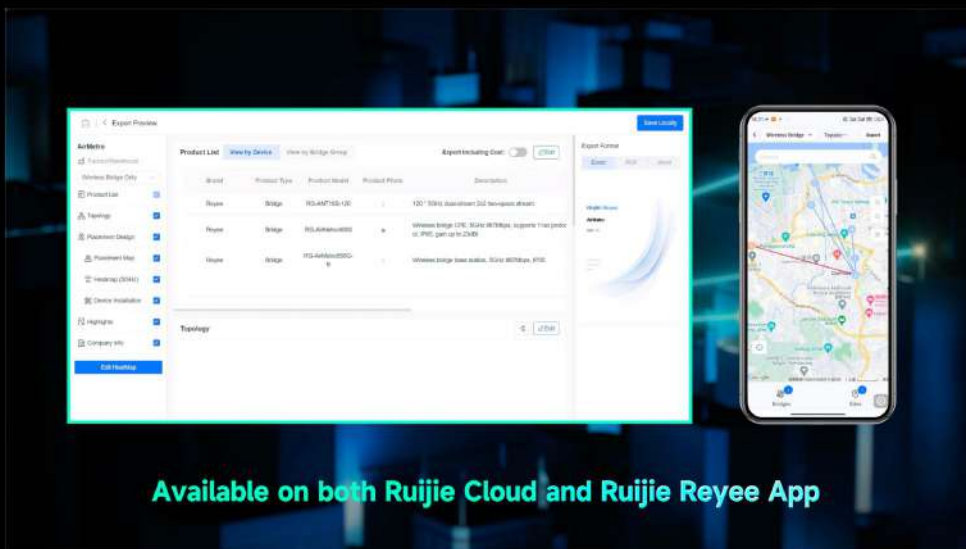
Export Preview

Save Locally

AirMetro

Product List

Topology

Placement Design

Placement Map

Heatmap (5GHz)

Device Installation

Highlights

Company Info

Edit Headings

Product List View by Device View by Bridge Group

Export Including Cost

Edit

| Brand | Product Type | Product Model | Product Photo | Description |
|---|---|---|---|---|
| Reyee | Bridge | RG-AMT160-120 | | 120° 5GHz dual-stream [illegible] |
| Reyee | Bridge | RG-AirMetro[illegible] | | Wireless bridge CPE, 5GHz 867Mbps, supports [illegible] |
| Reyee | Bridge | RG-AirMetro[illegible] | | Wireless bridge base station, 5GHz 867Mbps, IP66 |

Topology

Edit

Export Format

Excel PDF Word

Wireless Bridge

Bridges

Available on both Ruijie Cloud and Ruijie Reyee App